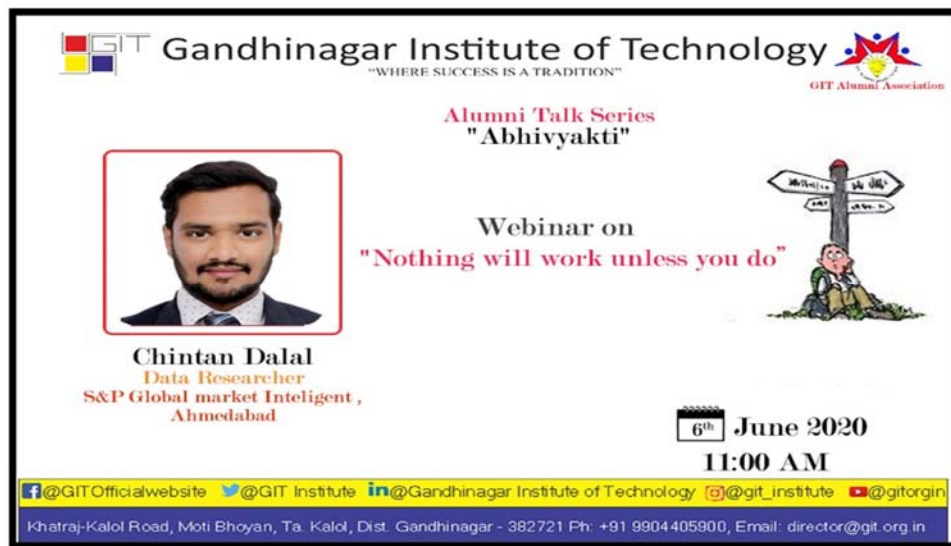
GIT Gandhinagar Institute of Technology
"WHERE SUCCESS IS A TRADITION"

GIT Alumni Association

Alumni Talk Series
"Abhivyakti"

Webinar on
"Nothing will work unless you do"

Chintan Dalal
Data Researcher
S&P Global market Inteligent , Ahmedabad

6th June 2020
11:00 AM

@GITOfficialwebsite @GIT Institute @Gandhinagar Institute of Technology @git_institute @gitorgin

Khatraj-Kalol Road, Moti Bhoyan, Ta. Kalol, Dist. Gandhinagar - 382721 Ph: +91 9904405900, Email: director@git.org.in